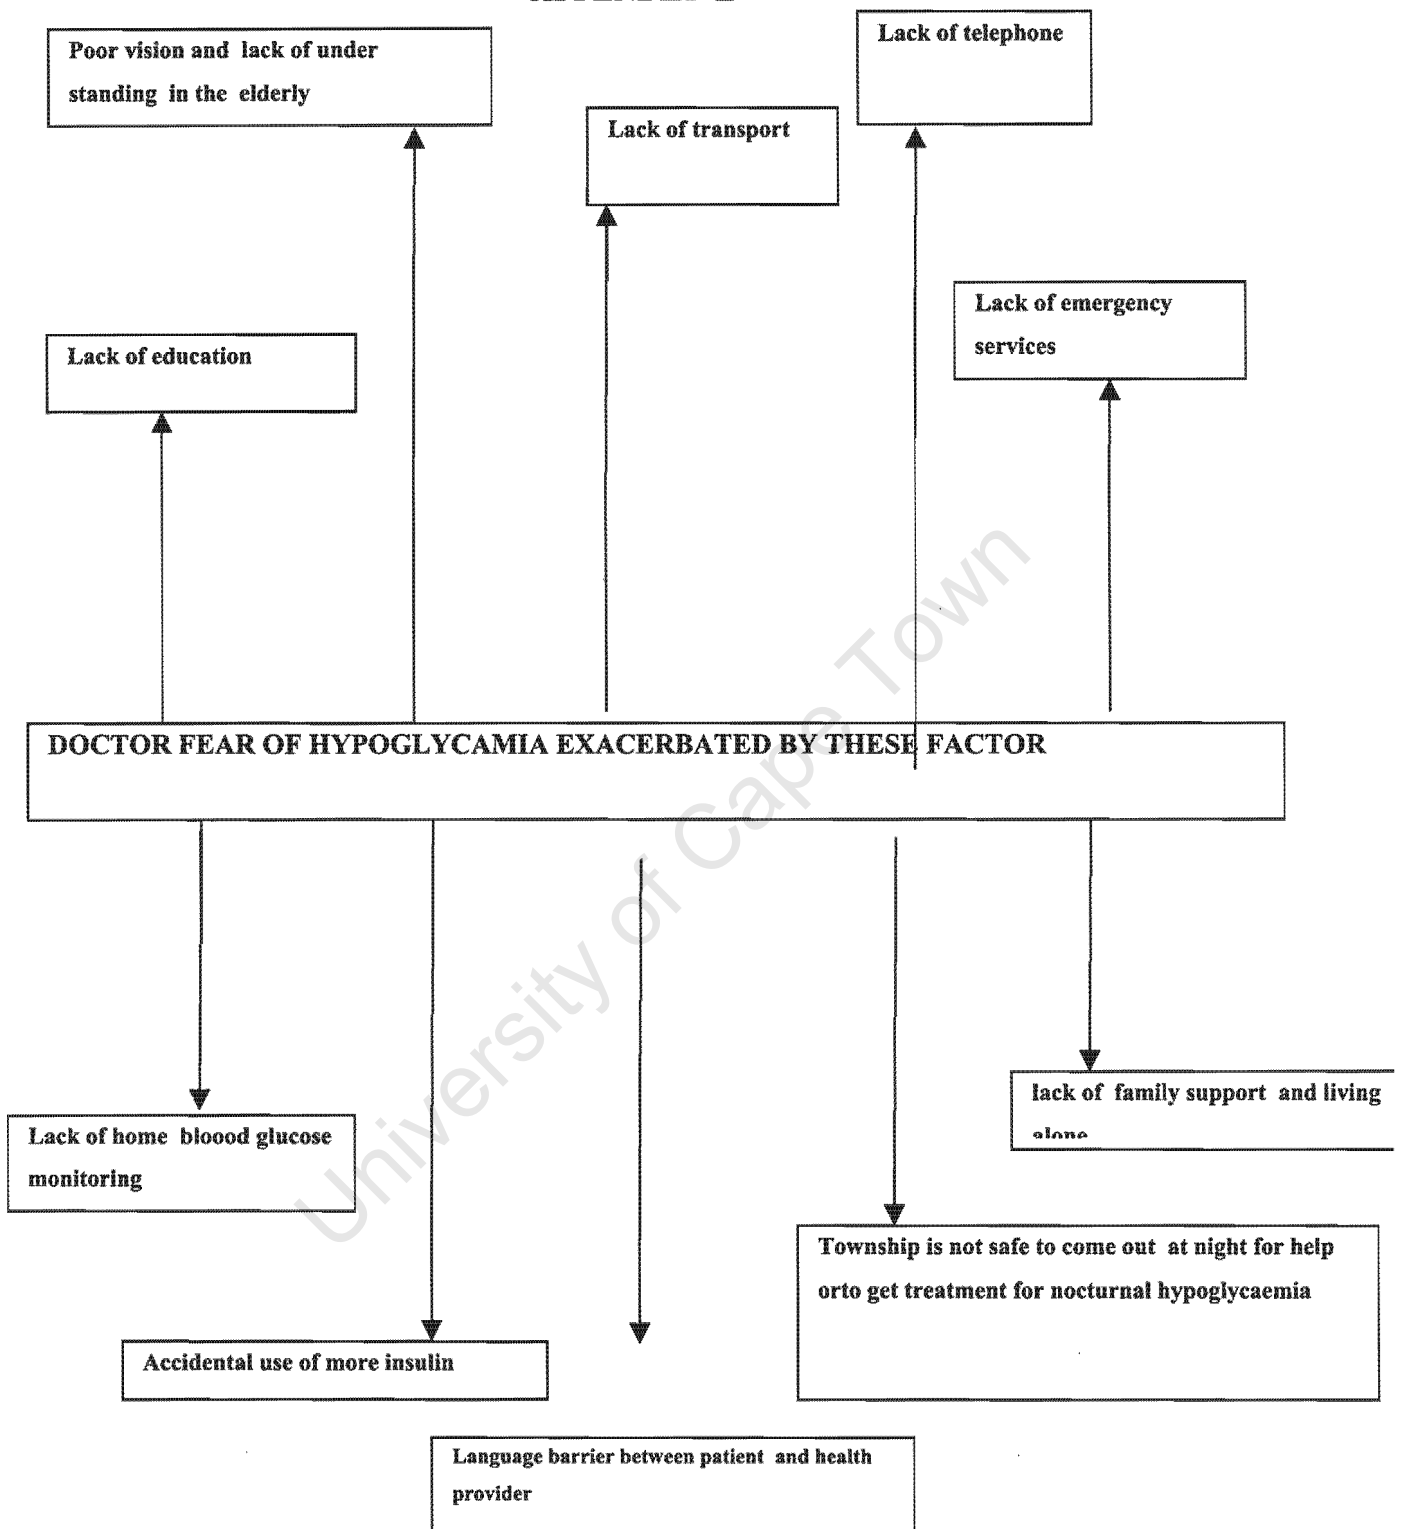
Poor vision and lack of under standing in the elderly

Lack of telephone

Lack of transport

Lack of emergency services

Lack of education

DOCTOR FEAR OF HYPOGLYCAMIA EXACERBATED BY THESE FACTOR

University of Cape Town

lack of family support and living alone

Lack of home bloood glucose monitoring

Township is not safe to come out at night for help orto get treatment for nocturnal hypoglycaemia

Accidental use of more insulin

Language barrier between patient and health provider